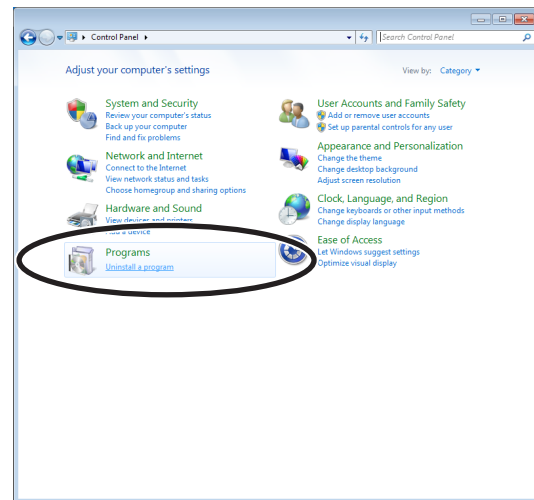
Control Panel

Search Control Panel

Adjust your computer's settings

View by: Category

System and Security
Review your computer's status
Back up your computer
Find and fix problems

Network and Internet
Connect to the Internet
View network status and tasks
Choose homegroup and sharing options

Hardware and Sound
View devices and printers
Add a device

Programs
Uninstall a program

User Accounts and Family Safety
Add or remove user accounts
Set up parental controls for any user

Appearance and Personalization
Change the theme
Change desktop background
Adjust screen resolution

Clock, Language, and Region
Change keyboards or other input methods
Change display language

Ease of Access
Let Windows suggest settings
Optimize visual display